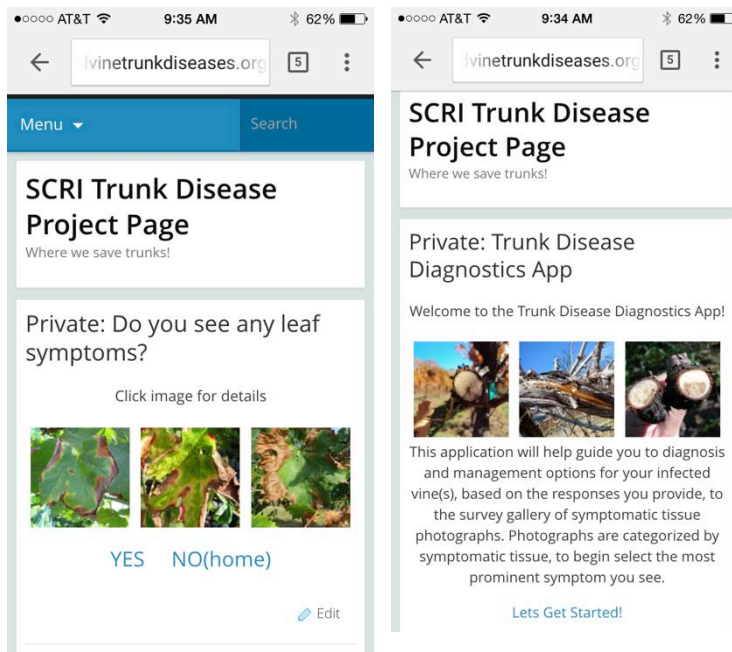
●○○○○ AT&T 9:35 AM 62%

vinetrunkdiseases.org 5

Menu Search

SCRI Trunk Disease Project Page

Where we save trunks!

Private: Do you see any leaf symptoms?

Click image for details

YES NO(home)

Edit

●○○○○ AT&T 9:34 AM 62%

vinetrunkdiseases.org 5

SCRI Trunk Disease Project Page

Where we save trunks!

Private: Trunk Disease Diagnostics App

Welcome to the Trunk Disease Diagnostics App!

This application will help guide you to diagnosis and management options for your infected vine(s), based on the responses you provide, to the survey gallery of symptomatic tissue photographs. Photographs are categorized by symptomatic tissue, to begin select the most prominent symptom you see.

Lets Get Started!